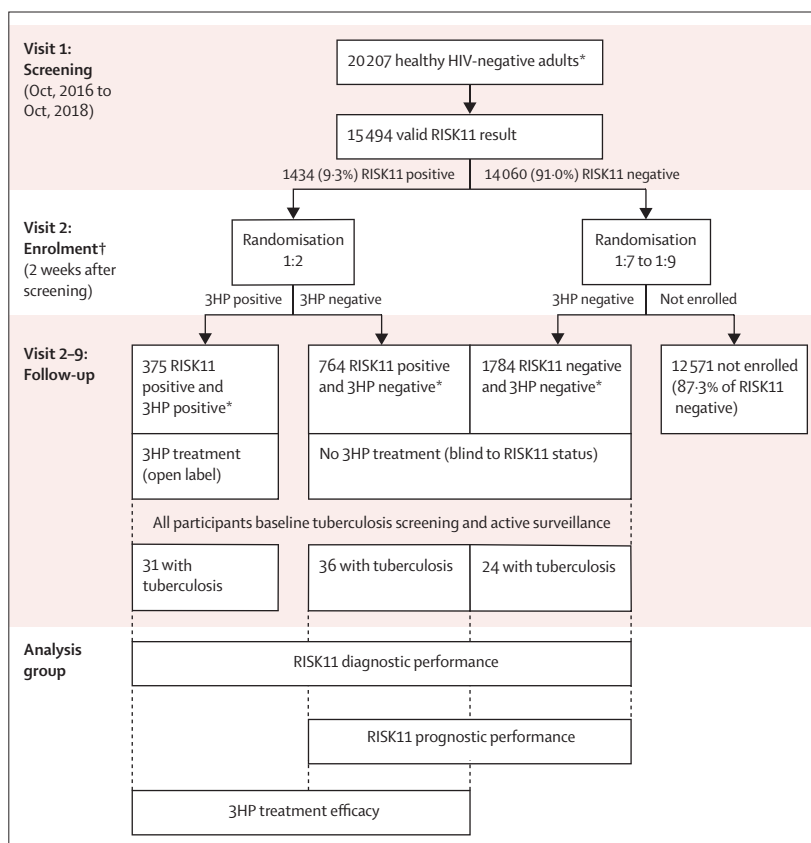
Visit 1: Screening (Oct, 2016 to Oct, 2018)

20 207 healthy HIV-negative adults*

15 494 valid RISK11 result

1434 (9·3%) RISK11 positive

14 060 (91·0%) RISK11 negative

Visit 2: Enrolment† (2 weeks after screening)

Randomisation 1:2

Randomisation 1:7 to 1:9

3HP positive

3HP negative

3HP negative

Not enrolled

Visit 2–9: Follow-up

375 RISK11 positive and 3HP positive*

764 RISK11 positive and 3HP negative*

1784 RISK11 negative and 3HP negative*

12 571 not enrolled (87·3% of RISK11 negative)

3HP treatment (open label)

No 3HP treatment (blind to RISK11 status)

All participants baseline tuberculosis screening and active surveillance

31 with tuberculosis

36 with tuberculosis

24 with tuberculosis

Analysis group

RISK11 diagnostic performance

RISK11 prognostic performance

3HP treatment efficacy